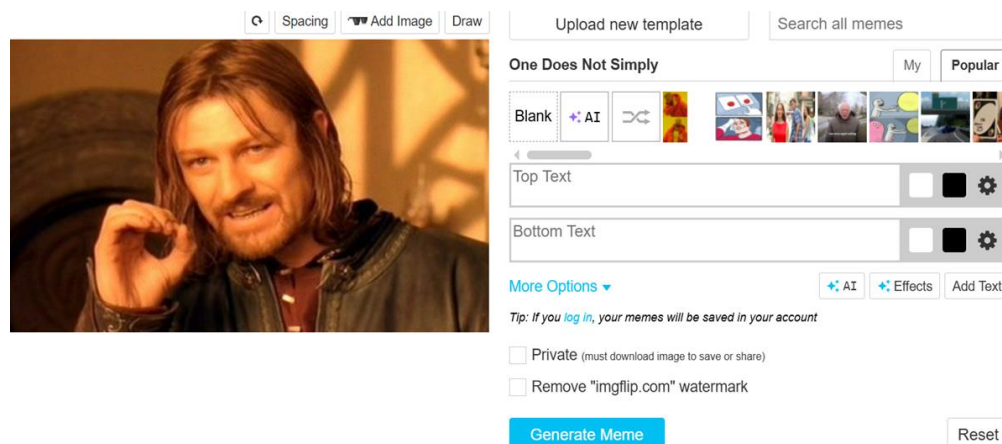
Spacing Add Image Draw

Upload new template

Search all memes

One Does Not Simply

My Popular

Blank AI

Top Text

Bottom Text

More Options ▾

AI Effects Add Text

Tip: If you log in, your memes will be saved in your account

Private (must download image to save or share)

Remove "imgflip.com" watermark

Generate Meme

Reset